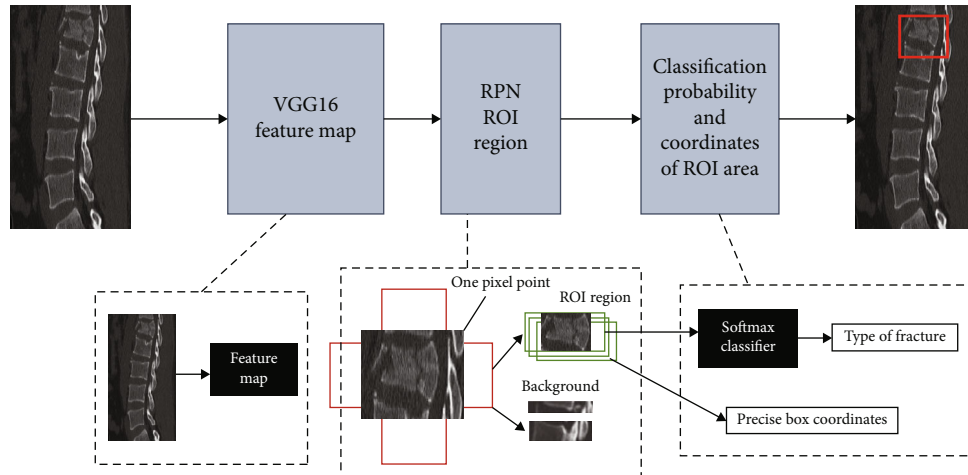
VGG16 feature map

RPN ROI region

Classification probability and coordinates of ROI area

Feature map

One pixel point

ROI region

Background

Softmax classifier

Type of fracture

Precise box coordinates